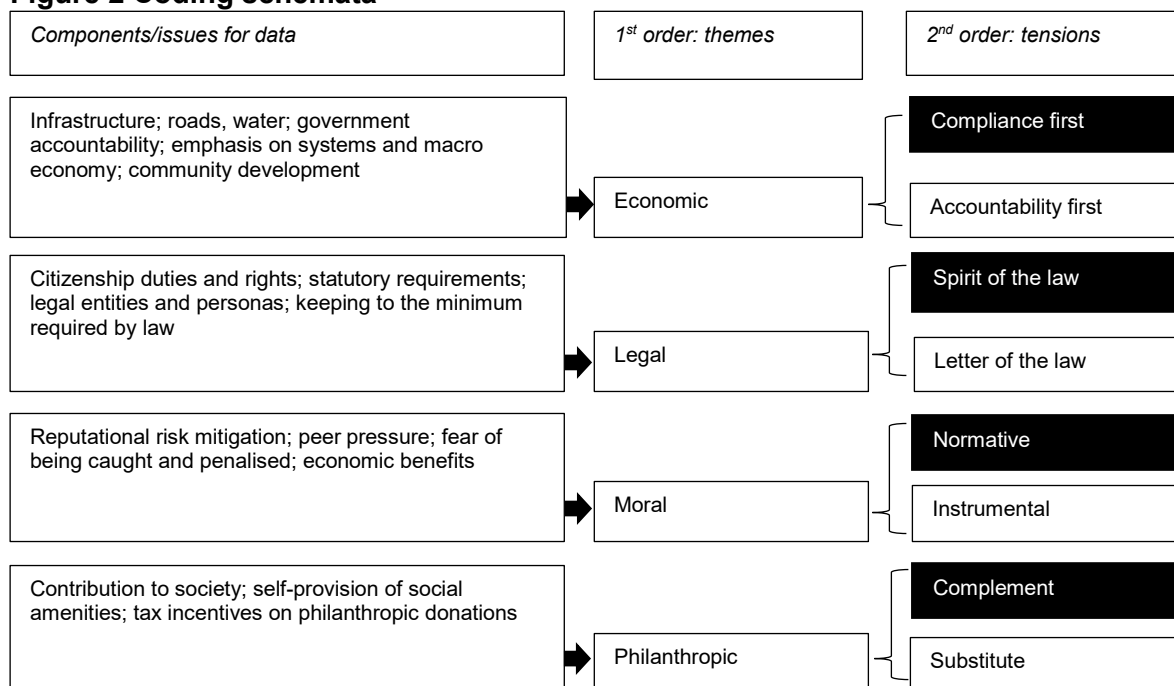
Figure 2 Coding schemata

Components/issues for data

1$^{st}$ order: themes

2$^{nd}$ order: tensions

Infrastructure; roads, water; government accountability; emphasis on systems and macro economy; community development

Economic

Compliance first

Accountability first

Citizenship duties and rights; statutory requirements; legal entities and personas; keeping to the minimum required by law

Legal

Spirit of the law

Letter of the law

Reputational risk mitigation; peer pressure; fear of being caught and penalised; economic benefits

Moral

Normative

Instrumental

Contribution to society; self-provision of social amenities; tax incentives on philanthropic donations

Philanthropic

Complement

Substitute